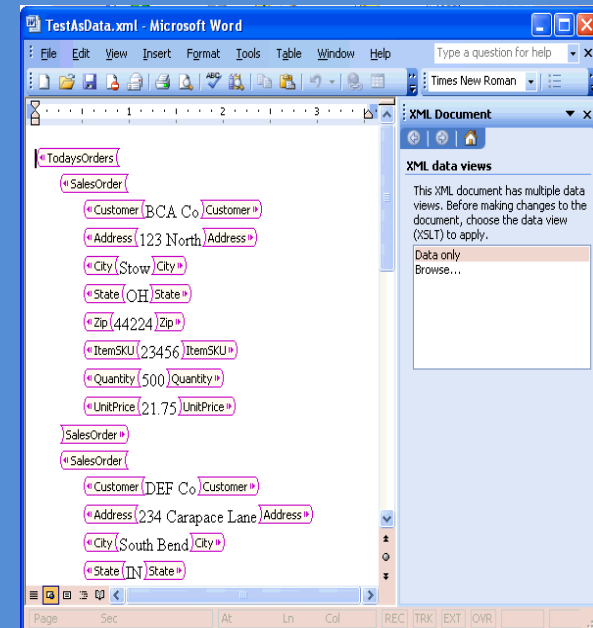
TestAsData.xml - Microsoft Word

File Edit View Insert Format Tools Table Window Help

Type a question for help

Times New Roman

TodaysOrders
SalesOrder
Customer BCA Co Customer
Address 123 North Address
City Stow City
State OH State
Zip 44224 Zip
ItemSKU 23456 ItemSKU
Quantity 500 Quantity
UnitPrice 21.75 UnitPrice
SalesOrder
SalesOrder
Customer DEF Co Customer
Address 234 Carapace Lane Address
City South Bend City
State IN State

XML Document

XML data views

This XML document has multiple data views. Before making changes to the document, choose the data view (XSLT) to apply.

Data only
Browse...

Page Sec At Ln Col REC TRK EXT OVR